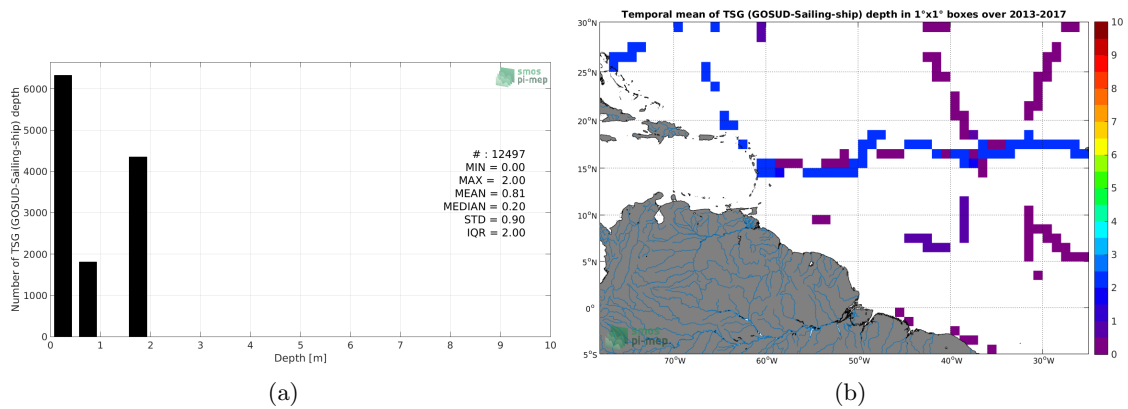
smos
pi-mep

Number of TSG (GOSUD-Sailing-ship) depth

6000
5000
4000
3000
2000
1000
0

# : 12497
MIN = 0.00
MAX = 2.00
MEAN = 0.81
MEDIAN = 0.20
STD = 0.90
IQR = 2.00

0 1 2 3 4 5 6 7 8 9 10
Depth [m]

(a)

Temporal mean of TSG (GOSUD-Sailing-ship) depth in 1°x1° boxes over 2013-2017

30°N
25°N
20°N
15°N
10°N
5°N
0°
5°S

70°W 60°W 50°W 40°W 30°W

smos
pi-mep

10
9
8
7
6
5
4
3
2
1
0

(b)